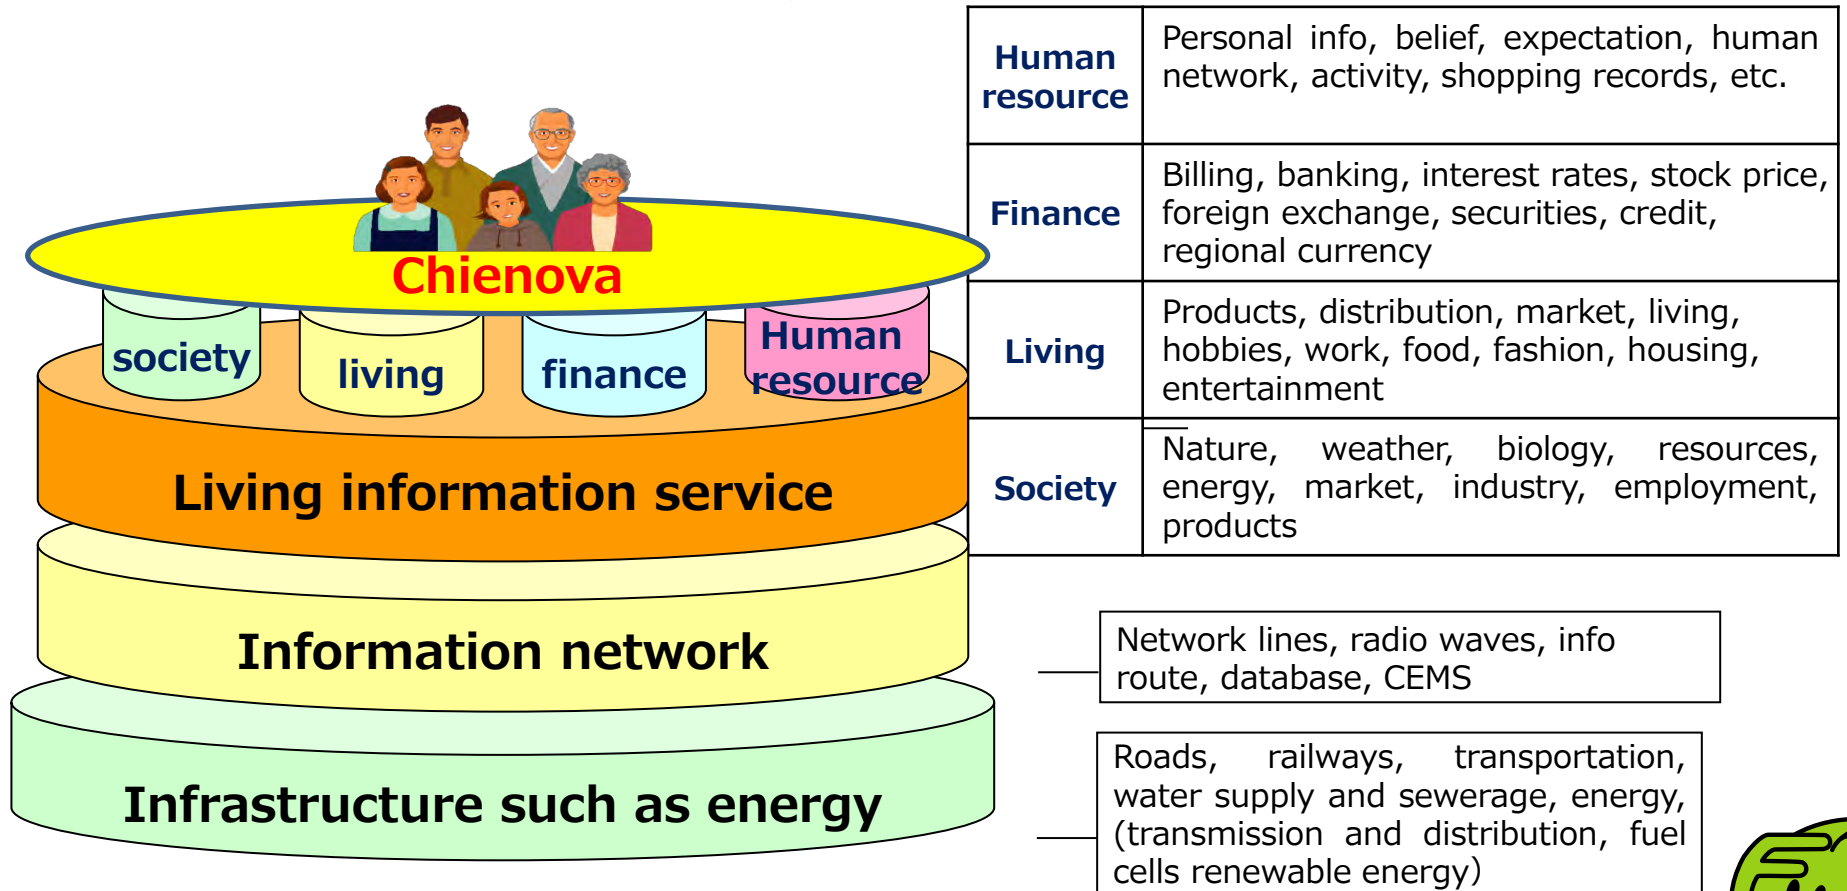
Chienova

society

living

finance

Human resource

Living information service

Information network

Infrastructure such as energy

| Human resource | Personal info, belief, expectation, human network, activity, shopping records, etc. |
|---|---|
| Finance | Billing, banking, interest rates, stock price, foreign exchange, securities, credit, regional currency |
| Living | Products, distribution, market, living, hobbies, work, food, fashion, housing, entertainment |
| Society | Nature, weather, biology, resources, energy, market, industry, employment, products |

Network lines, radio waves, info route, database, CEMS

Roads, railways, transportation, water supply and sewerage, energy, (transmission and distribution, fuel cells renewable energy)